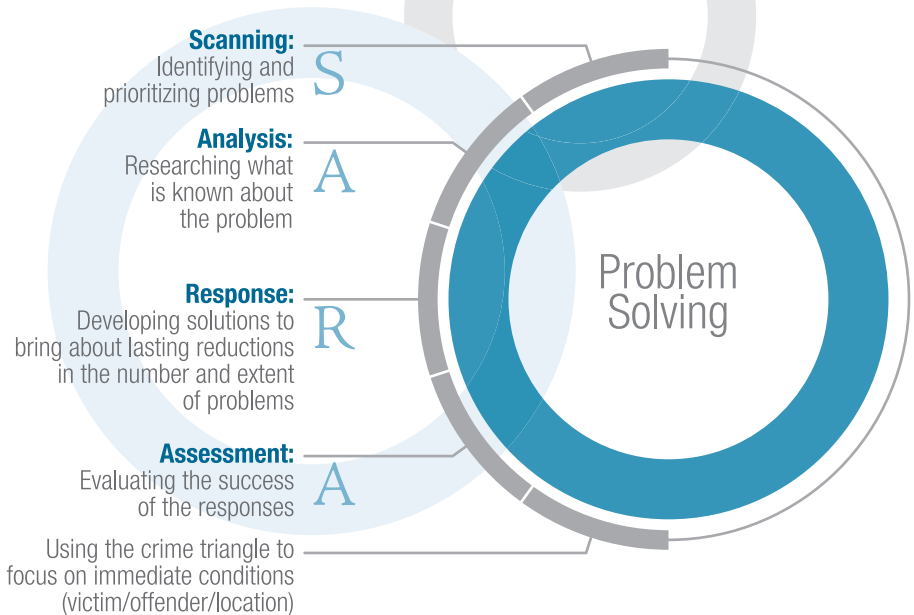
Scanning:
Identifying and prioritizing problems

S

Analysis:
Researching what is known about the problem

A

Response:
Developing solutions to bring about lasting reductions in the number and extent of problems

R

Assessment:
Evaluating the success of the responses

A

Using the crime triangle to focus on immediate conditions (victim/offender/location)

Problem Solving